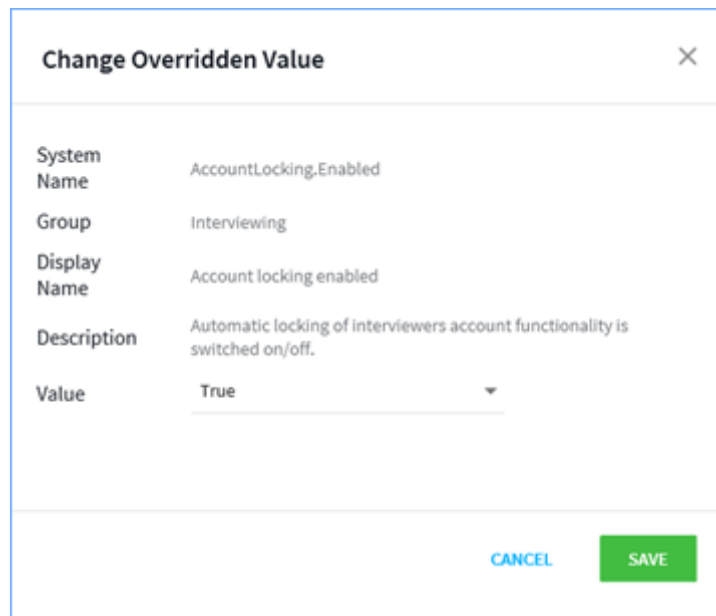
Change Overridden Value

×

System Name AccountLocking.Enabled

Group Interviewing

Display Name Account locking enabled

Description Automatic locking of interviewers account functionality is switched on/off.

Value True

CANCEL SAVE